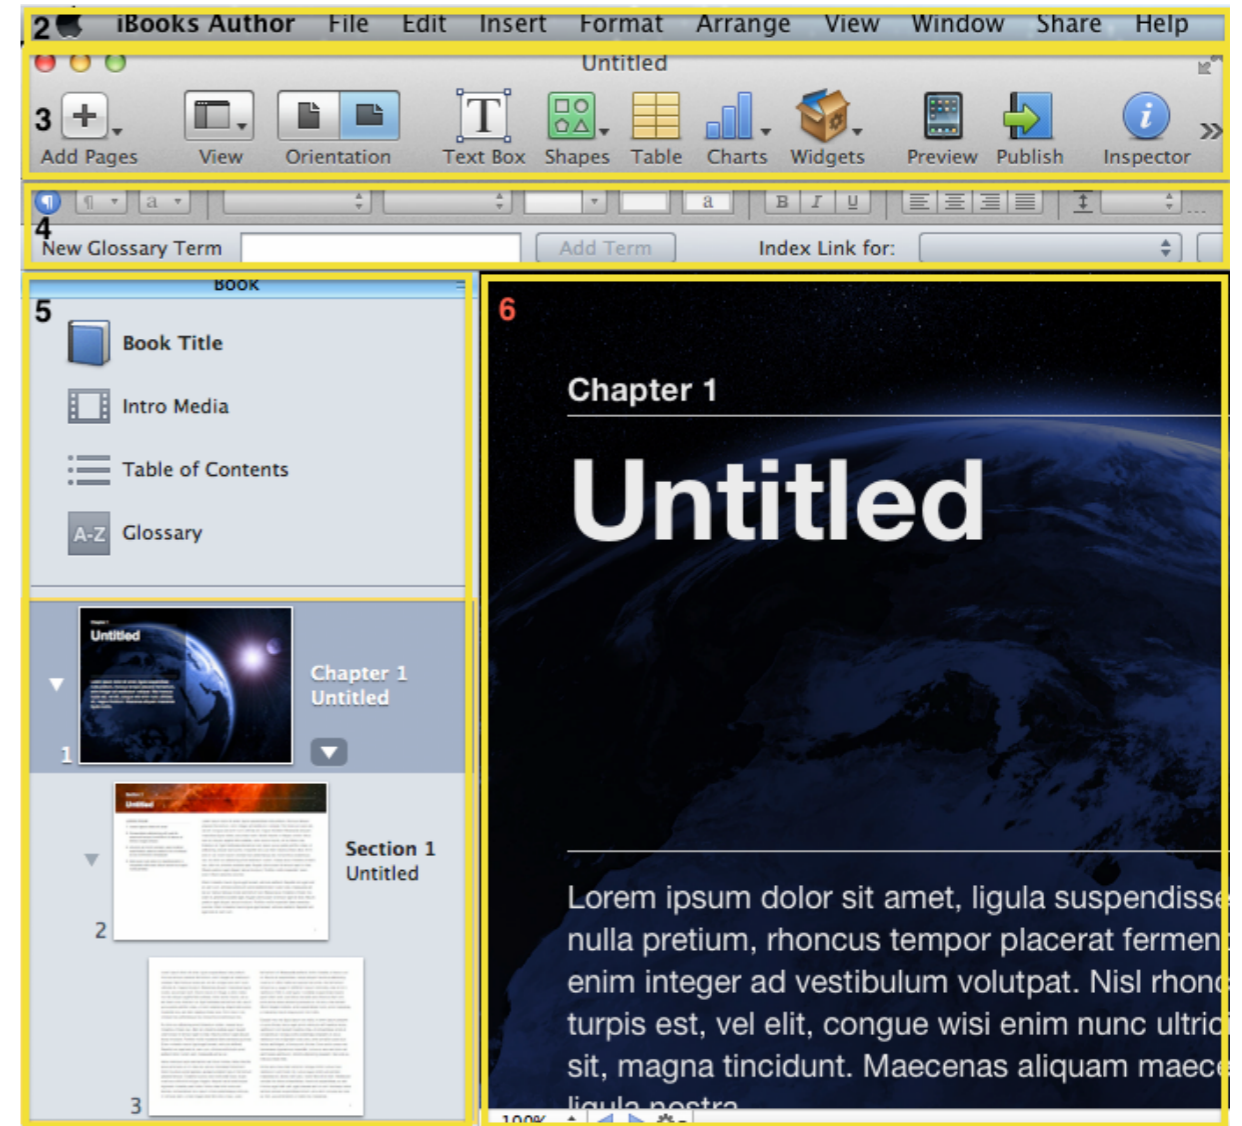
2 iBooks Author File Edit Insert Format Arrange View Window Share Help

Untitled

3 Add Pages View Orientation Text Box Shapes Table Charts Widgets Preview Publish Inspector

4 New Glossary Term Add Term Index Link for:

BOOK

5 Book Title

Intro Media

Table of Contents

Glossary

Untitled

1 Chapter 1 Untitled

2 Section 1 Untitled

3

6

Chapter 1

Untitled

Lorem ipsum dolor sit amet, ligula suspendiss nulla pretium, rhoncus tempor placerat fermen enim integer ad vestibulum volutpat. Nisl rhonc turpis est, vel elit, congue wisi enim nunc ultric sit, magna tincidunt. Maecenas aliquam maec ligula nostra

100%